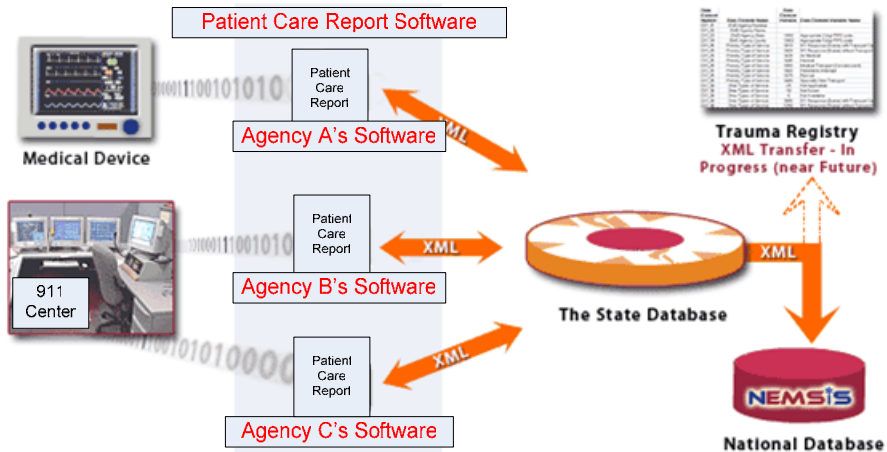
Patient Care Report Software

Patient Care Report

Agency A's Software

Patient Care Report

Agency B's Software

Patient Care Report

Agency C's Software

Medical Device

911 Center

00011100101010

0001110010101

0001010101000

XML

XML

XML

XML

The State Database

Trauma Registry

XML Transfer - In Progress (near Future)

NEMSIS

National Database